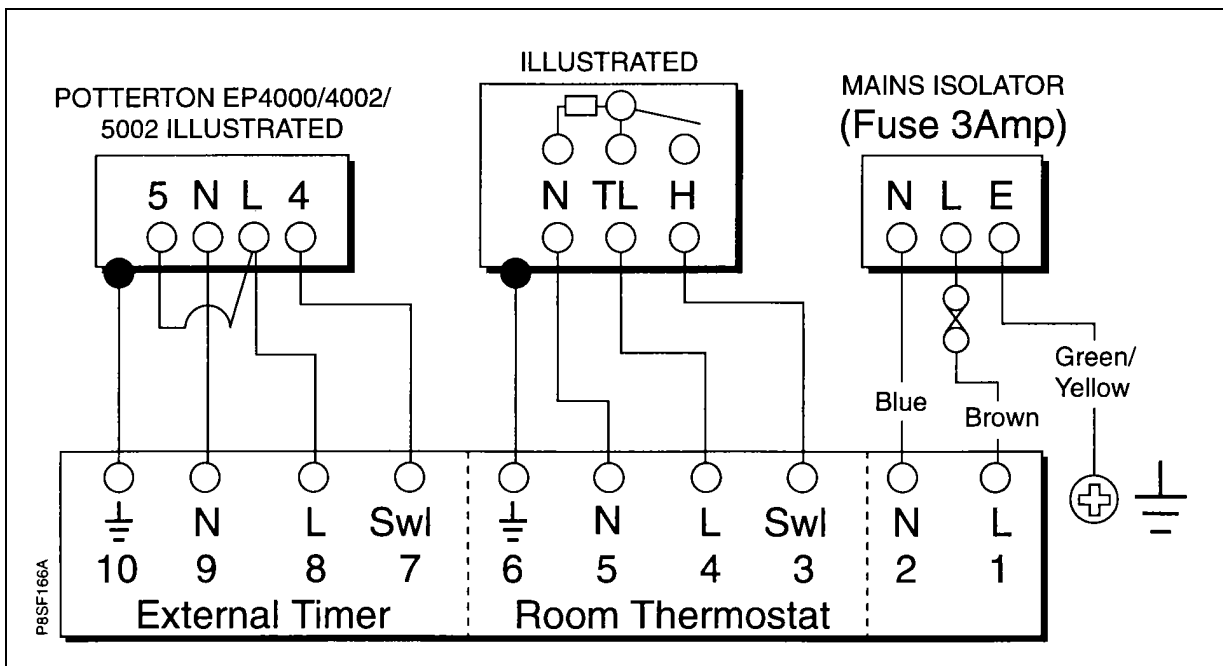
POTTERTON EP4000/4002/ 5002 ILLUSTRATED

5 N L 4

ILLUSTRATED

N TL H

MAINS ISOLATOR (Fuse 3Amp)

N L E

Blue

Brown

Green/ Yellow

⏚ N L Swl
10 9 8 7
External Timer

⏚ N L Swl
6 5 4 3
Room Thermostat

N L
2 1

P8SF166A